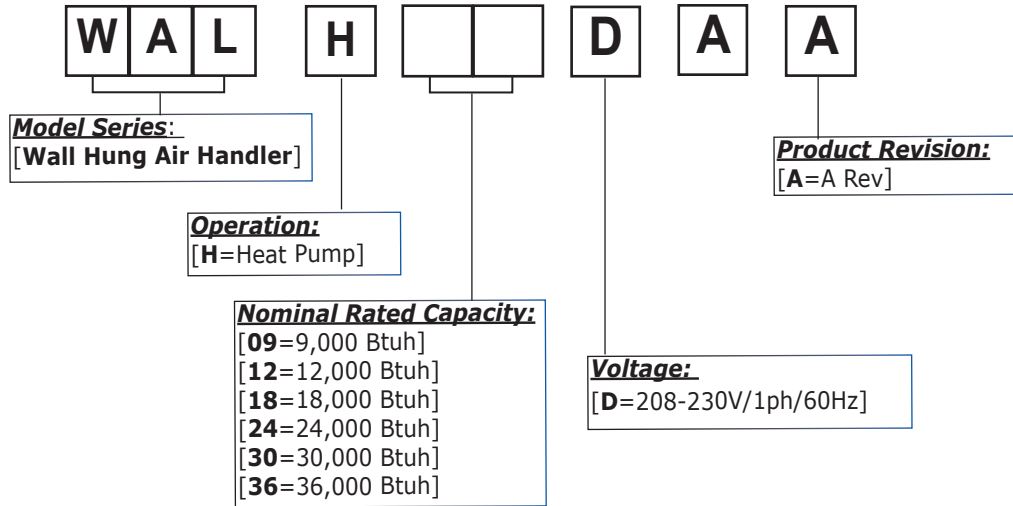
W A L H D A A

Model Series:
[Wall Hung Air Handler]

Operation:
[H=Heat Pump]

Nominal Rated Capacity:
[09=9,000 Btuh]
[12=12,000 Btuh]
[18=18,000 Btuh]
[24=24,000 Btuh]
[30=30,000 Btuh]
[36=36,000 Btuh]

Voltage:
[D=208-230V/1ph/60Hz]

Product Revision:
[A=A Rev]